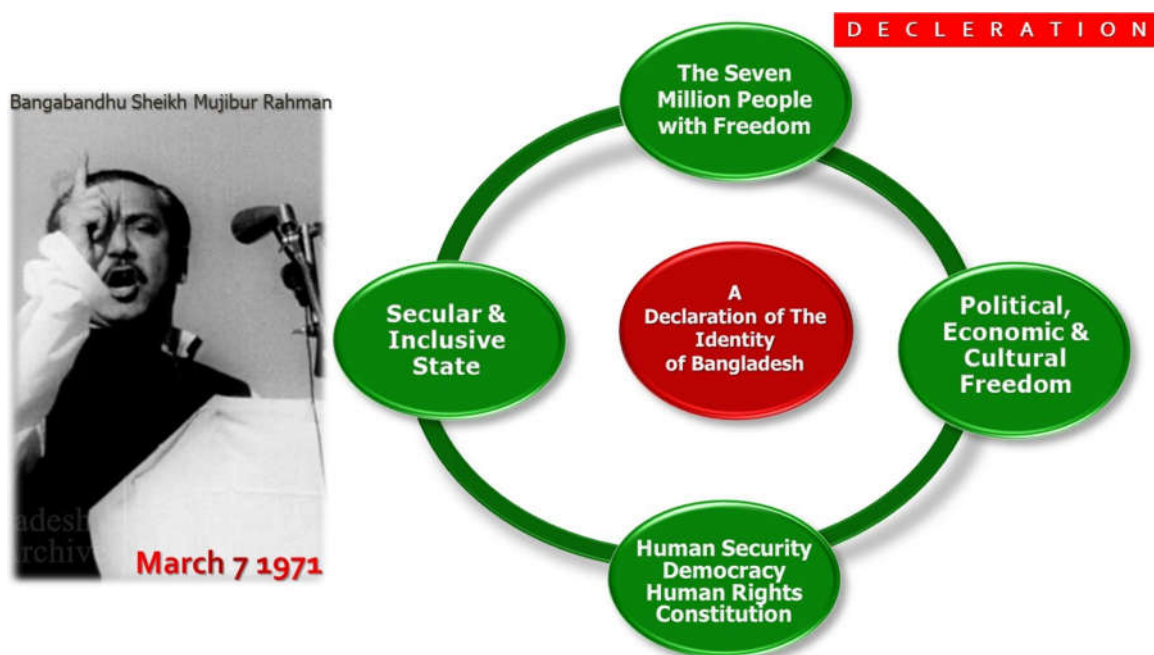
DECLERATION

Bangabandhu Sheikh Mujibur Rahman

adesh
rchiv

March 7 1971

The Seven Million People with Freedom

Secular & Inclusive State

A Declaration of The Identity of Bangladesh

Political, Economic & Cultural Freedom

Human Security Democracy Human Rights Constitution